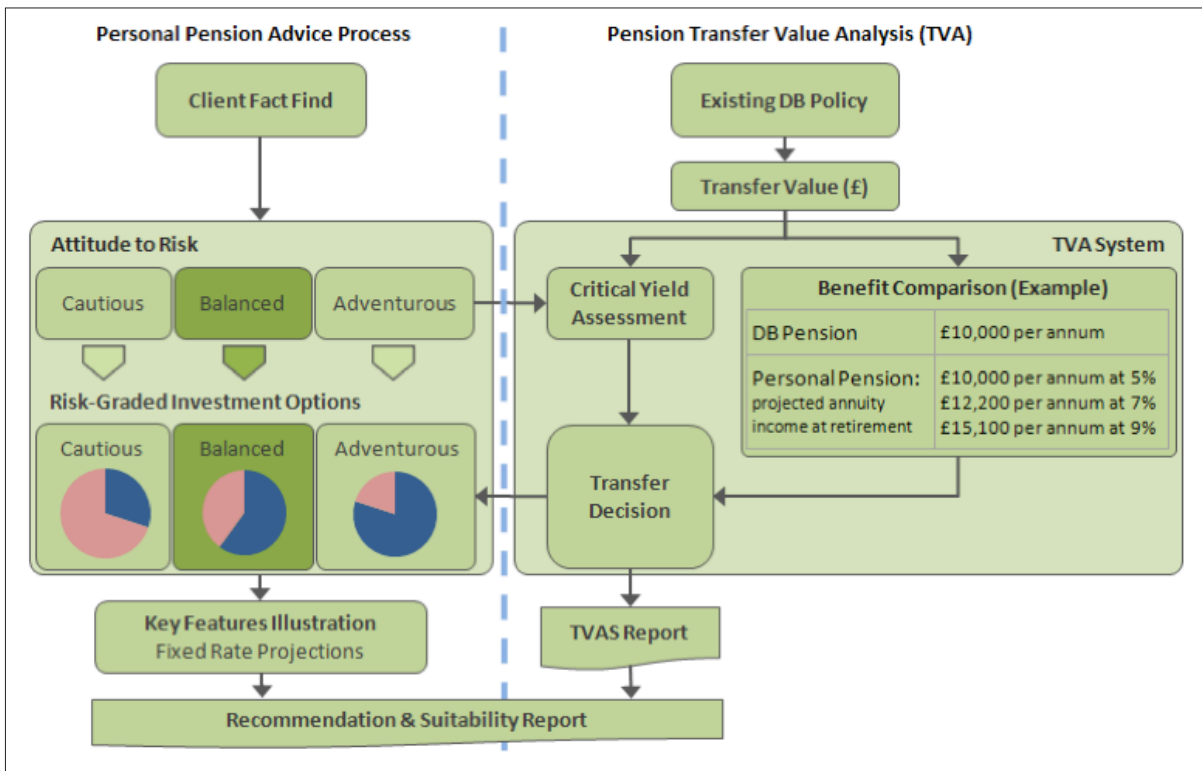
Personal Pension Advice Process

Client Fact Find

Attitude to Risk

Cautious

Balanced

Adventurous

Risk-Graded Investment Options

Cautious

Balanced

Adventurous

Key Features Illustration
Fixed Rate Projections

Pension Transfer Value Analysis (TVA)

Existing DB Policy

Transfer Value (£)

TVA System

Critical Yield Assessment

Benefit Comparison (Example)

| DB Pension | £10,000 per annum |
|---|---|
| Personal Pension: projected annuity income at retirement | £10,000 per annum at 5% £12,200 per annum at 7% £15,100 per annum at 9% |

Transfer Decision

TVAS Report

Recommendation & Suitability Report